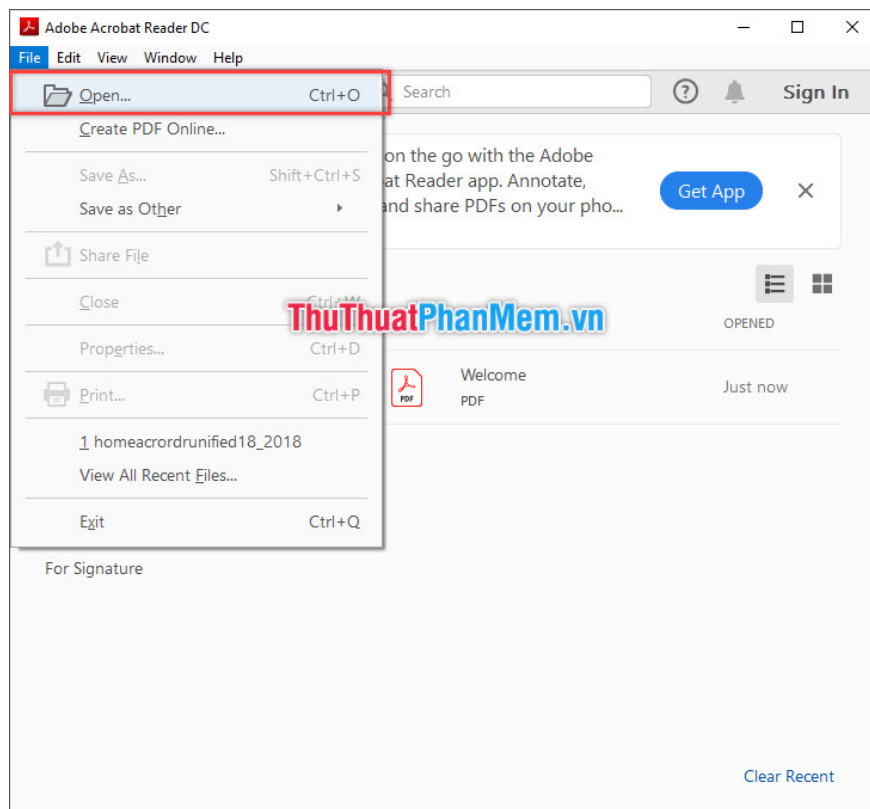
Adobe Acrobat Reader DC

File Edit View Window Help

Open... Ctrl+O

Create PDF Online...

Save As... Shift+Ctrl+S

Save as Other

Share File

Close Ctrl+W

Properties... Ctrl+D

Print... Ctrl+P

1 homeacrordrunified18_2018

View All Recent Files...

Exit Ctrl+Q

Search

Sign In

on the go with the Adobe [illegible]at Reader app. Annotate, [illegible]and share PDFs on your pho...

Get App

ThuThuatPhanMem.vn

OPENED

Welcome

PDF

Just now

For Signature

Clear Recent